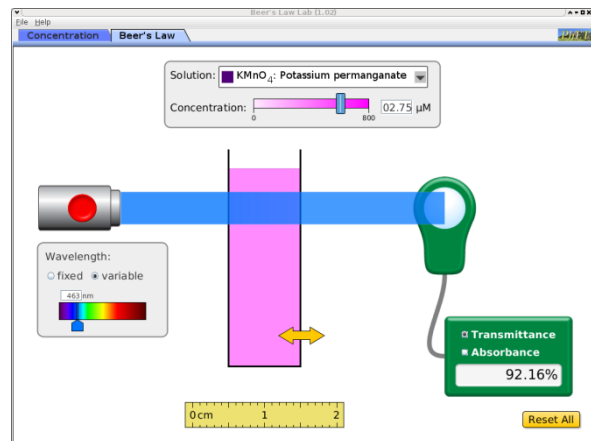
Beer's Law Lab (1.02)
File Help
Concentration | Beer's Law

Solution: $KMnO_4$: Potassium permanganate
Concentration: 0 800 02.75 μM

Wavelength:
fixed variable
463 nm

Transmittance
Absorbance
92.16%

0 cm 1 2

Reset All